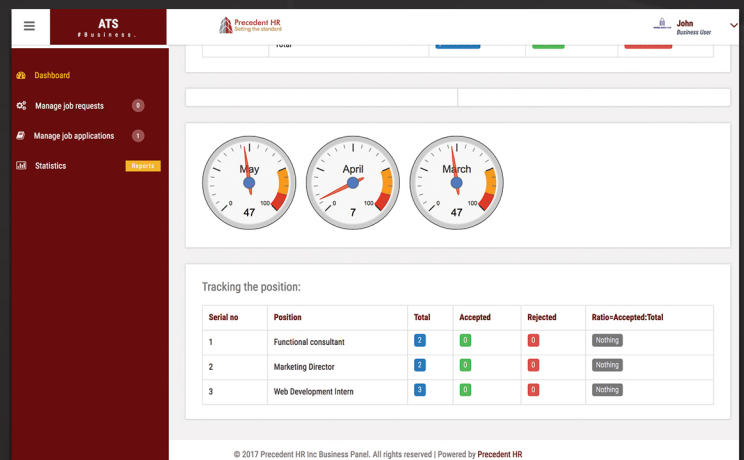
ATS
#Business.

Precedent HR
Setting the standard

John
Business User

Dashboard
Manage job requests 0
Manage job applications 1
Statistics Reports

Total

May
0 100
47

April
0 100
7

March
0 100
47

Tracking the position:

| Serial no | Position | Total | Accepted | Rejected | Ratio=Accepted:Total |
|---|---|---|---|---|---|
| 1 | Functional consultant | 2 | 0 | 0 | Nothing |
| 2 | Marketing Director | 2 | 0 | 0 | Nothing |
| 3 | Web Development Intern | 3 | 0 | 0 | Nothing |

© 2017 Precedent HR Inc Business Panel. All rights reserved | Powered by Precedent HR